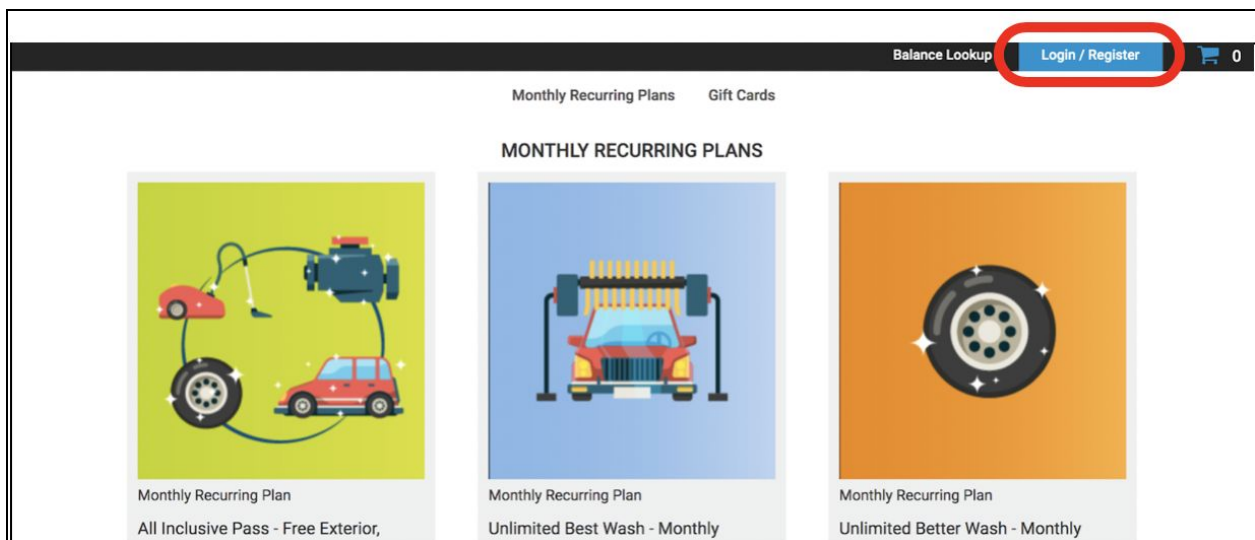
Balance Lookup Login / Register 0

Monthly Recurring Plans Gift Cards

MONTHLY RECURRING PLANS

Monthly Recurring Plan
All Inclusive Pass - Free Exterior,

Monthly Recurring Plan
Unlimited Best Wash - Monthly

Monthly Recurring Plan
Unlimited Better Wash - Monthly